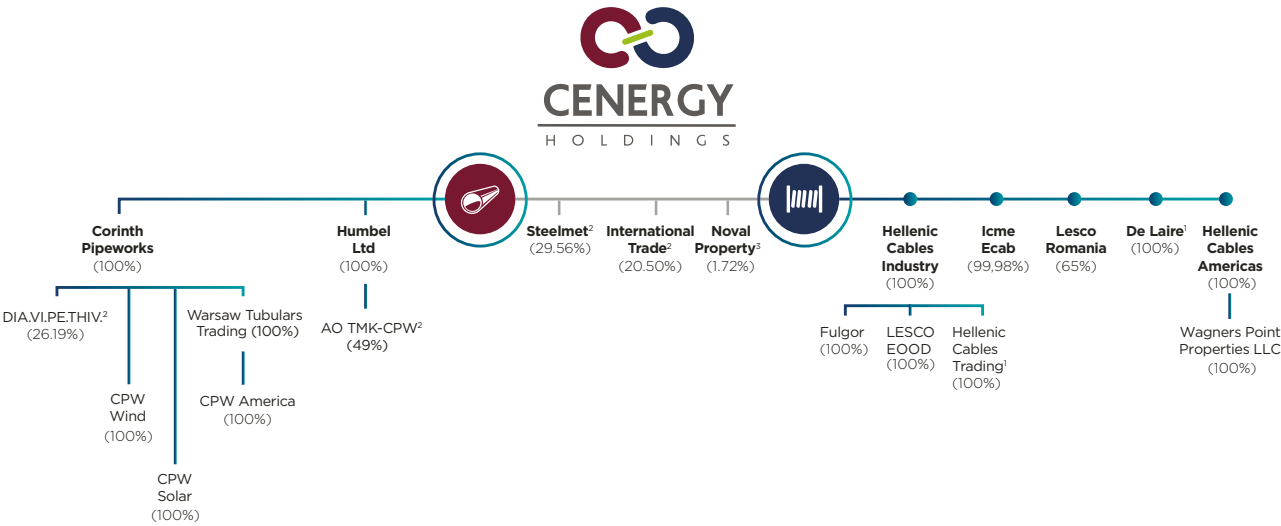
CENERGY
HOLDINGS

Corinth Pipeworks (100%)

DIA.VI.PE.THIV.$^2$ (26.19%)

CPW Wind (100%)

CPW Solar (100%)

Warsaw Tubulars Trading (100%)

CPW America (100%)

Humbel Ltd (100%)

AO TMK-CPW$^2$ (49%)

Steelmet$^2$ (29.56%)

International Trade$^2$ (20.50%)

Noval Property$^3$ (1.72%)

Hellenic Cables Industry (100%)

Fulgor (100%)

LESCO EOOD (100%)

Hellenic Cables Trading$^1$ (100%)

Icme Ecab (99,98%)

Lesco Romania (65%)

De Laire$^1$ (100%)

Hellenic Cables Americas (100%)

Wagners Point Properties LLC (100%)